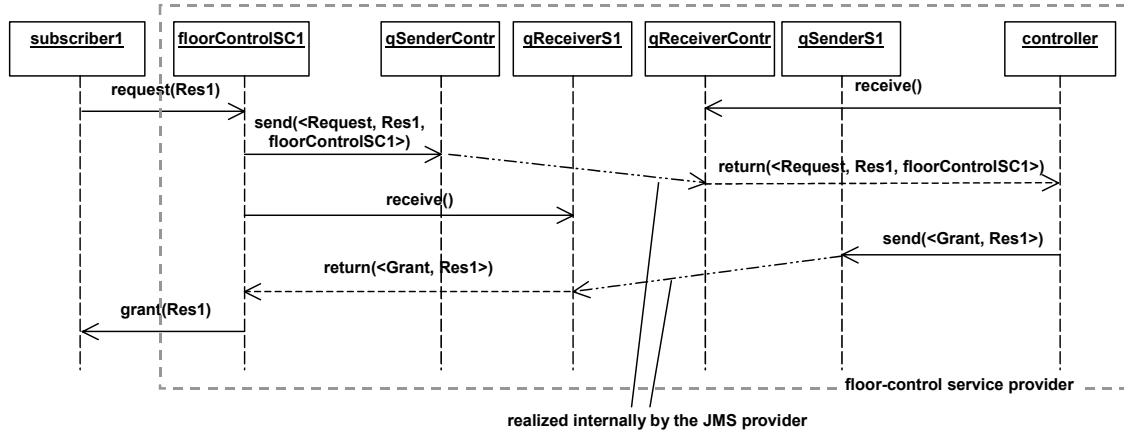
subscriber1

floorControlSC1

qSenderContr

qReceiverS1

qReceiverContr

qSenderS1

controller

request(Res1)

receive()

send(<Request, Res1, floorControlSC1>)

return(<Request, Res1, floorControlSC1>)

receive()

send(<Grant, Res1>)

return(<Grant, Res1>)

grant(Res1)

floor-control service provider

realized internally by the JMS provider